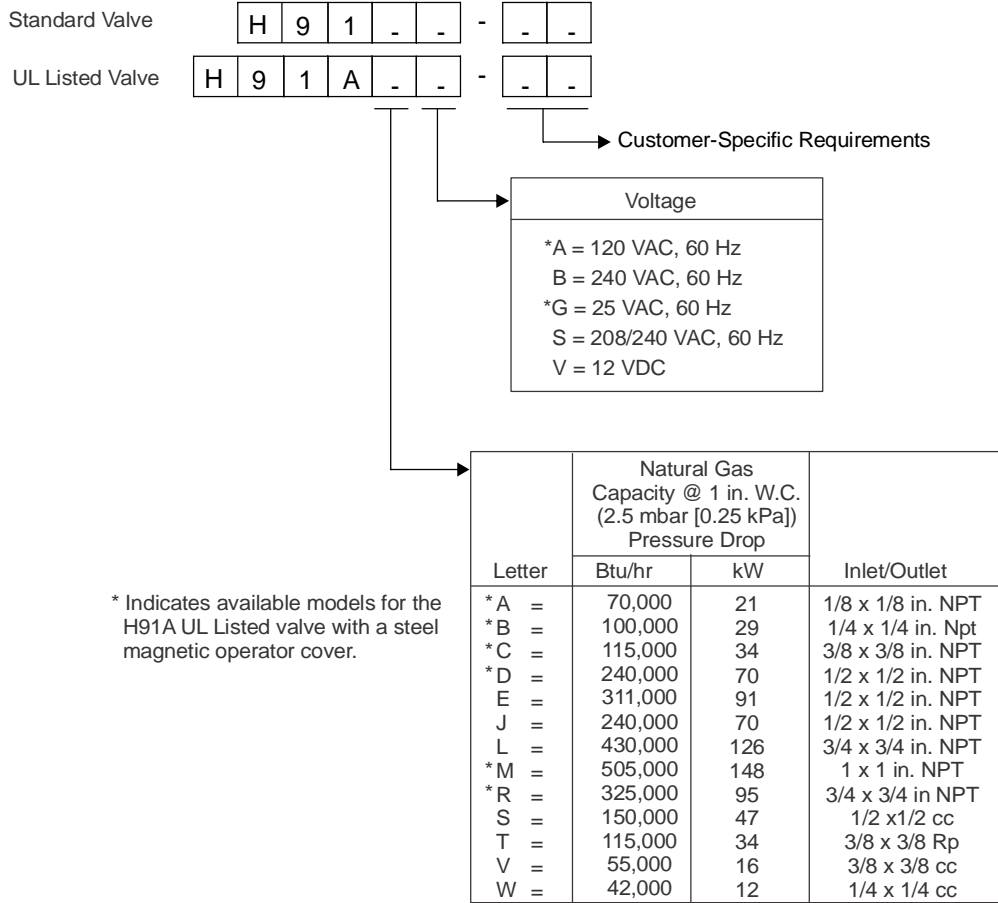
Standard Valve H 9 1 - - - - -

UL Listed Valve H 9 1 A - - - - -

Customer-Specific Requirements

Voltage

*A = 120 VAC, 60 Hz
B = 240 VAC, 60 Hz
*G = 25 VAC, 60 Hz
S = 208/240 VAC, 60 Hz
V = 12 VDC

* Indicates available models for the H91A UL Listed valve with a steel magnetic operator cover.

| Letter | Natural Gas Capacity @ 1 in. W.C. (2.5 mbar [0.25 kPa]) Pressure Drop Btu/hr | kW | Inlet/Outlet |
|---|---|---|---|
| *A = | 70,000 | 21 | 1/8 x 1/8 in. NPT |
| *B = | 100,000 | 29 | 1/4 x 1/4 in. Npt |
| *C = | 115,000 | 34 | 3/8 x 3/8 in. NPT |
| *D = | 240,000 | 70 | 1/2 x 1/2 in. NPT |
| E = | 311,000 | 91 | 1/2 x 1/2 in. NPT |
| J = | 240,000 | 70 | 1/2 x 1/2 in. NPT |
| L = | 430,000 | 126 | 3/4 x 3/4 in. NPT |
| *M = | 505,000 | 148 | 1 x 1 in. NPT |
| *R = | 325,000 | 95 | 3/4 x 3/4 in NPT |
| S = | 150,000 | 47 | 1/2 x1/2 cc |
| T = | 115,000 | 34 | 3/8 x 3/8 Rp |
| V = | 55,000 | 16 | 3/8 x 3/8 cc |
| W = | 42,000 | 12 | 1/4 x 1/4 cc |